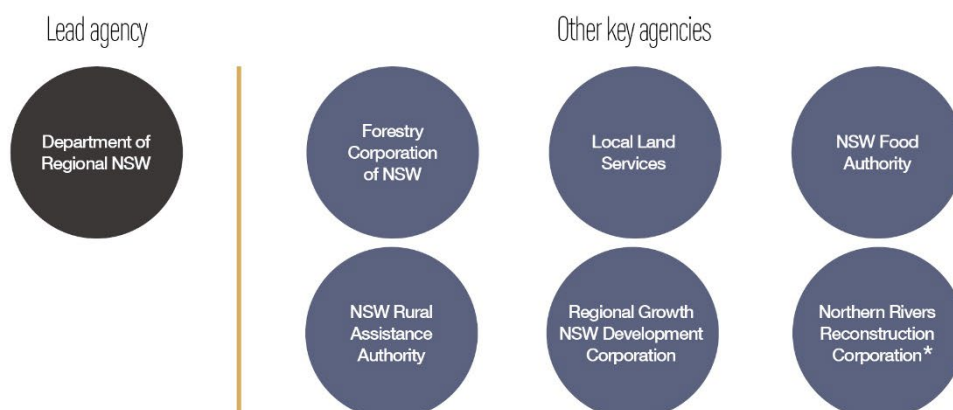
Lead agency

Department of Regional NSW

Other key agencies

Forestry Corporation of NSW

Local Land Services

NSW Food Authority

NSW Rural Assistance Authority

Regional Growth NSW Development Corporation

Northern Rivers Reconstruction Corporation*